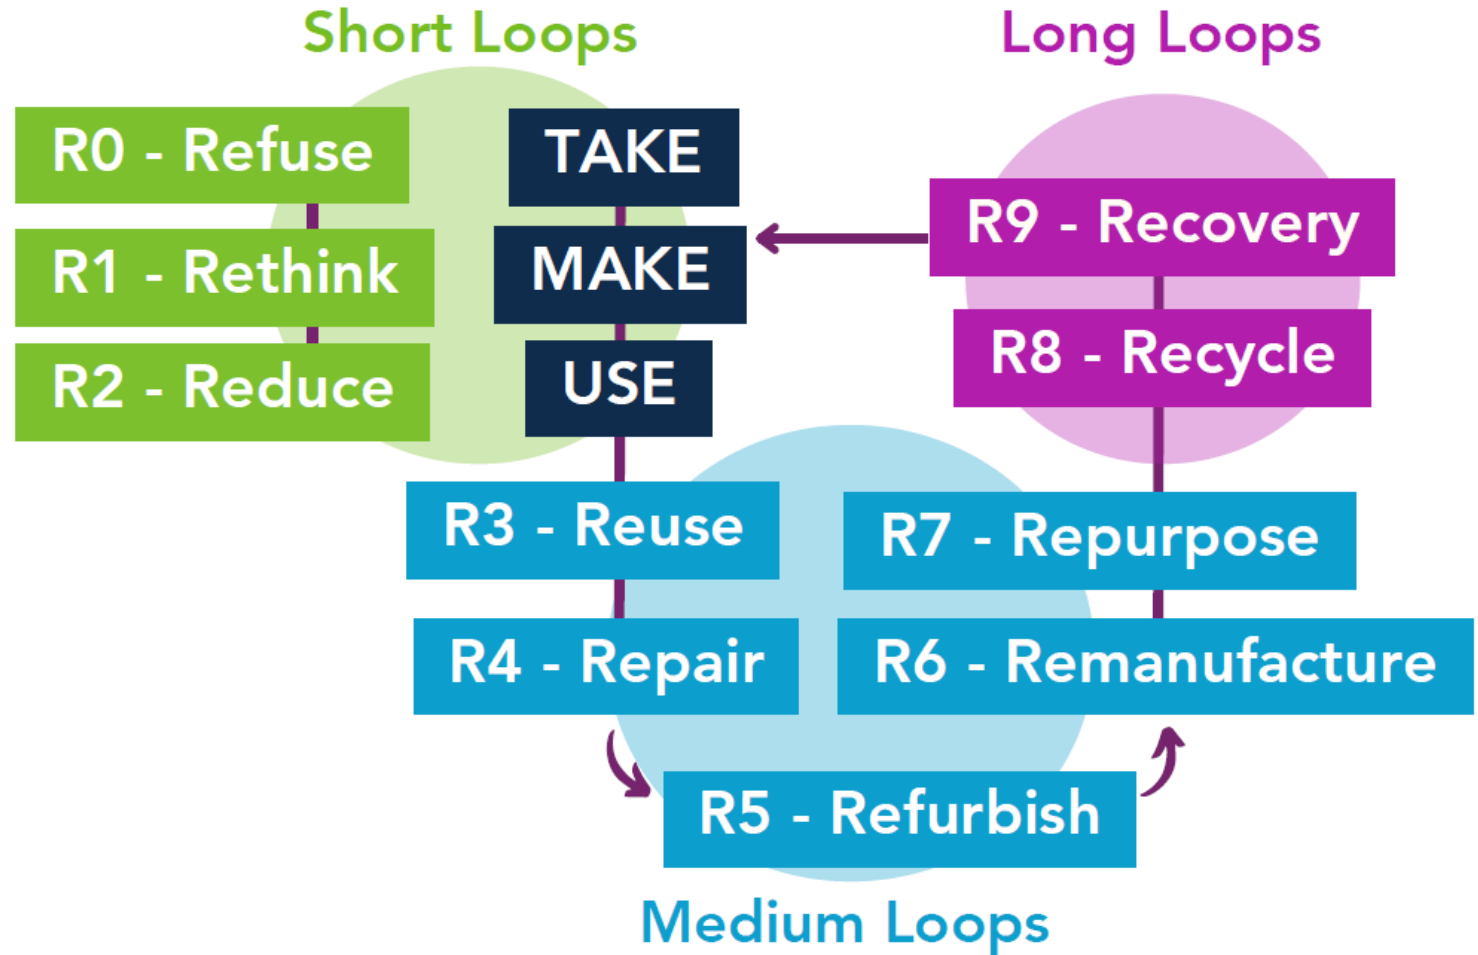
Short Loops

Long Loops

R0 - Refuse

R1 - Rethink

R2 - Reduce

TAKE

MAKE

USE

R9 - Recovery

R8 - Recycle

R3 - Reuse

R4 - Repair

R7 - Repurpose

R6 - Remanufacture

R5 - Refurbish

Medium Loops